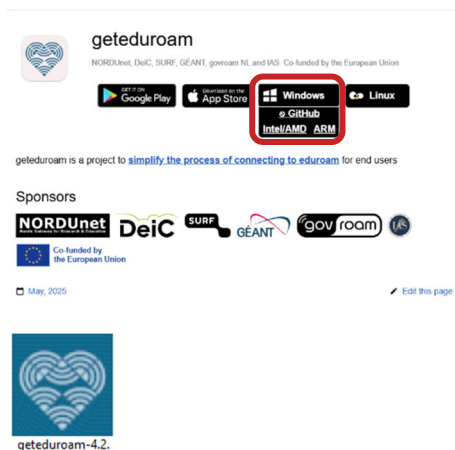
geteduroam

NORDUnet, DeiC, SURF, GÉANT, govroam NL and IAS. Co-funded by the European Union

GET IT ON Google Play

Download on the App Store

Windows

GitHub

Intel/AMD ARM

Linux

geteduroam is a project to simplify the process of connecting to eduroam for end users

Sponsors

NORDUnet Nordic Gateway for Research & Education

DeiC

SURF

GÉANT

govroam

IAS

Co-funded by the European Union

May, 2025

Edit this page

geteduroam-4.2.